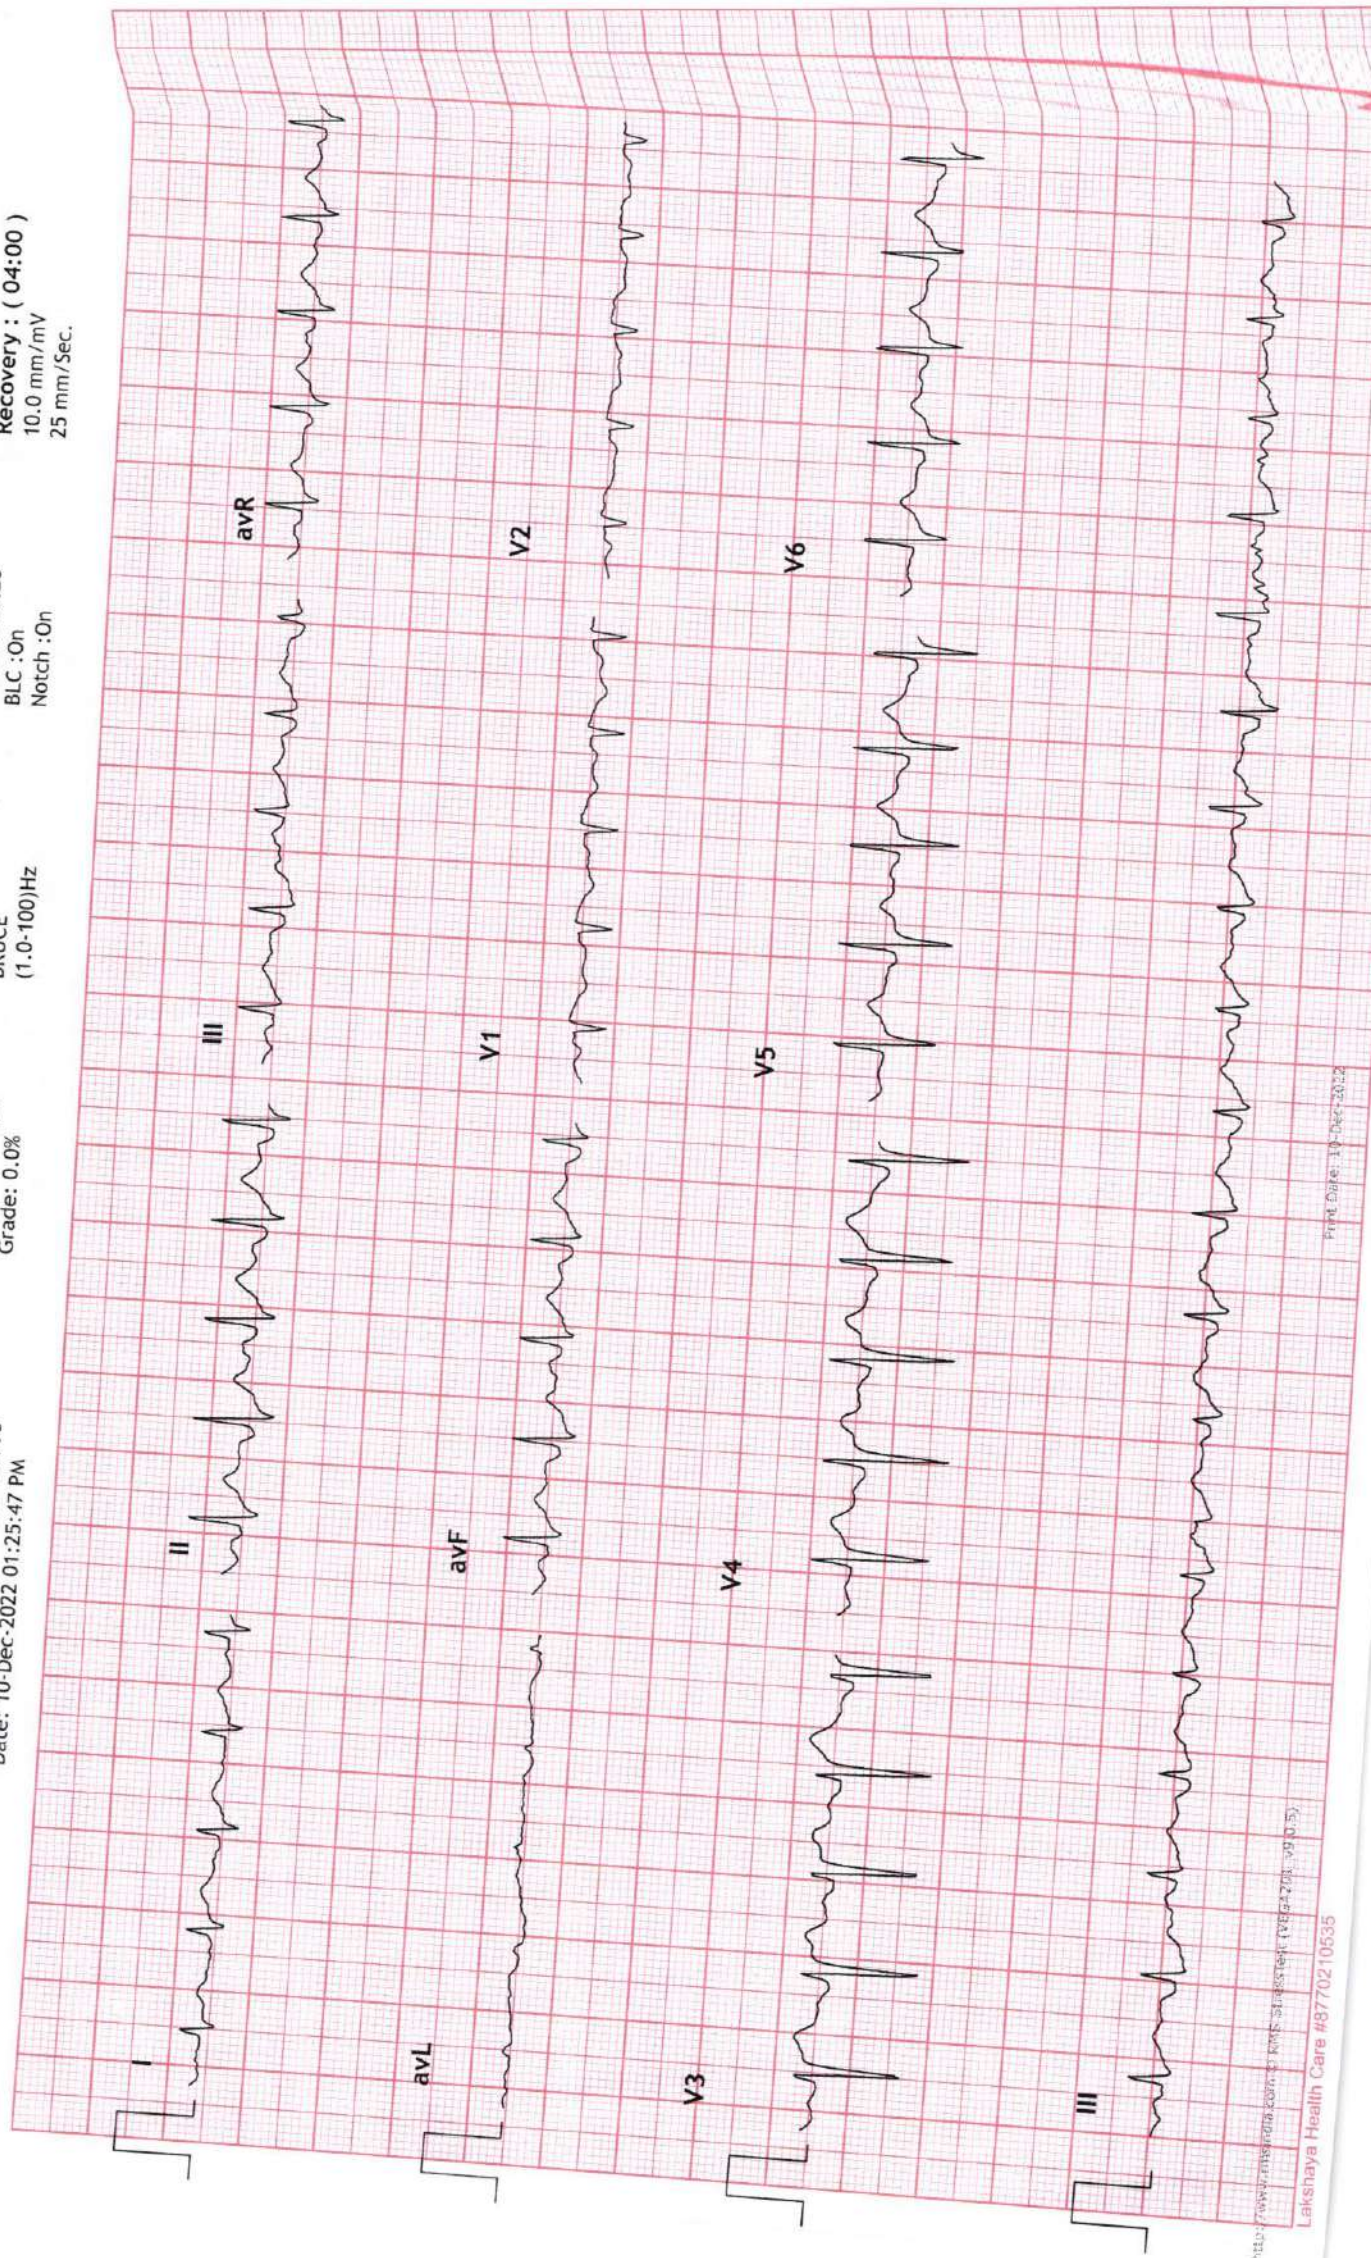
Date: 10-Dec-2022 01:25:47 PM
Grade: 0.0%
BRBCL
(1.0-100)Hz
BLC :On
Notch :On
Recovery : ( 04:00 )
10.0 mm/mV
25 mm/Sec.

I
II
III
avR
avL
avF
V1
V2
V3
V4
V5
V6
III

Print Date: 10-Dec-2022
http://www.rmsindia.com © RMS St.ASystem (VEGA20R_v9.0.5)
Lakshaya Health Care #8770210535